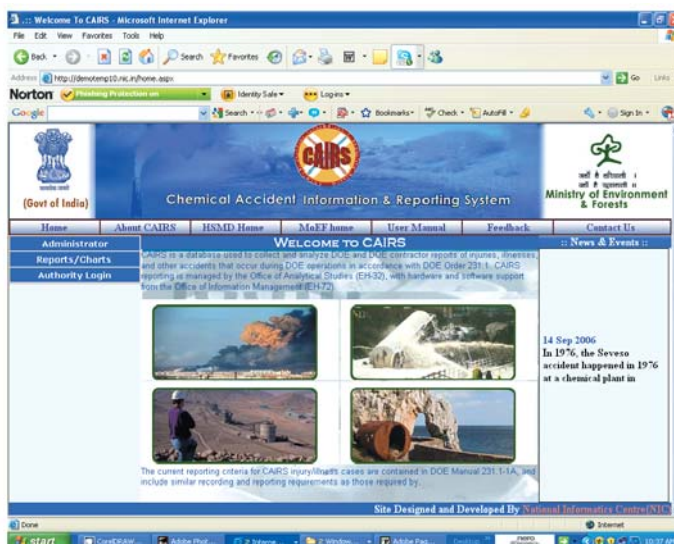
.:: Welcome To CAIRS - Microsoft Internet Explorer

File Edit View Favorites Tools Help

Back Search Favorites

Address http://demotemp10.nic.in/home.aspx Go Links

Norton Phishing Protection on Identity Safe Log-ins

Google Search Bookmarks Check AutoFill Sign In

(Govt of India)

CAIRS

Chemical Accident Information & Reporting System

Ministry of Environment & Forests

Home | About CAIRS | HSMD Home | MoEF home | User Manual | Feedback | Contact Us

Administrator

Reports/Charts

Authority Login

WELCOME TO CAIRS

CAIRS is a database used to collect and analyze DOE and DOE contractor reports of injuries, illnesses, and other accidents that occur during DOE operations in accordance with DOE Order 231.1. CAIRS reporting is managed by the Office of Analytical Studies (EH-32), with hardware and software support from the Office of Information Management (EH-72).

The current reporting criteria for CAIRS injury/illness cases are contained in DOE Manual 231.1-1A, and include similar recording and reporting requirements as those required by.

:: News & Events ::

14 Sep 2006
In 1976, the Seveso accident happened in 1976 at a chemical plant in

Site Designed and Developed By National Informatics Centre(NIC)

Done

Internet

start

CorelDRAW

Adobe Phot...

Adobe Pag...

Desktop

10:37 AM